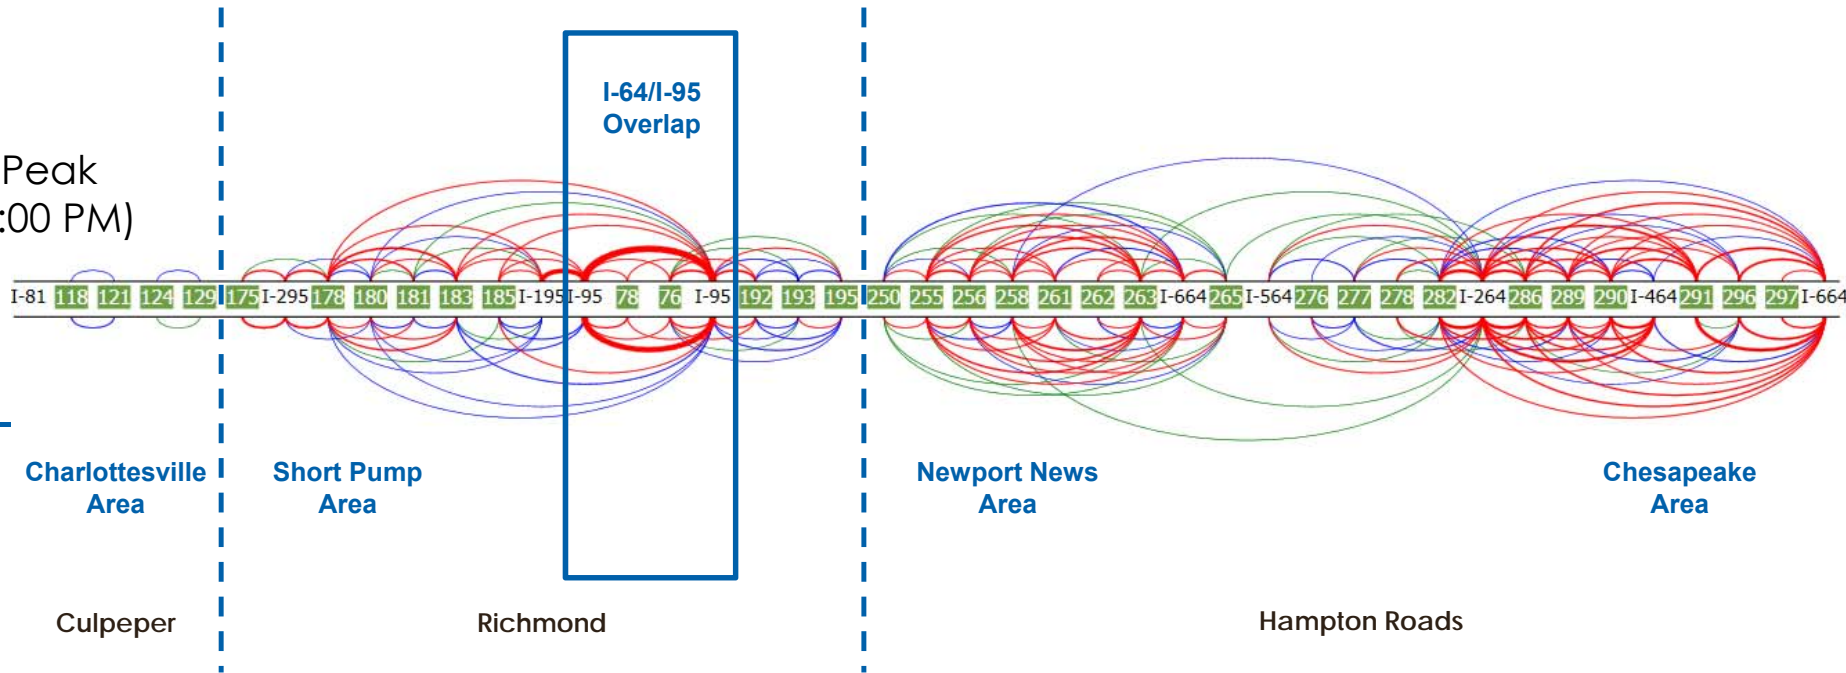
Peak
:00 PM)

I-64/I-95
Overlap

I-81 118 121 124 129 175 I-295 178 180 181 183 185 I-195 I-95 78 76 I-95 192 193 195 250 255 256 258 261 262 263 I-664 265 I-564 276 277 278 282 I-264 286 289 290 I-464 291 296 297 I-664

Charlottesville Area

Short Pump Area

Newport News Area

Chesapeake Area

Culpeper

Richmond

Hampton Roads